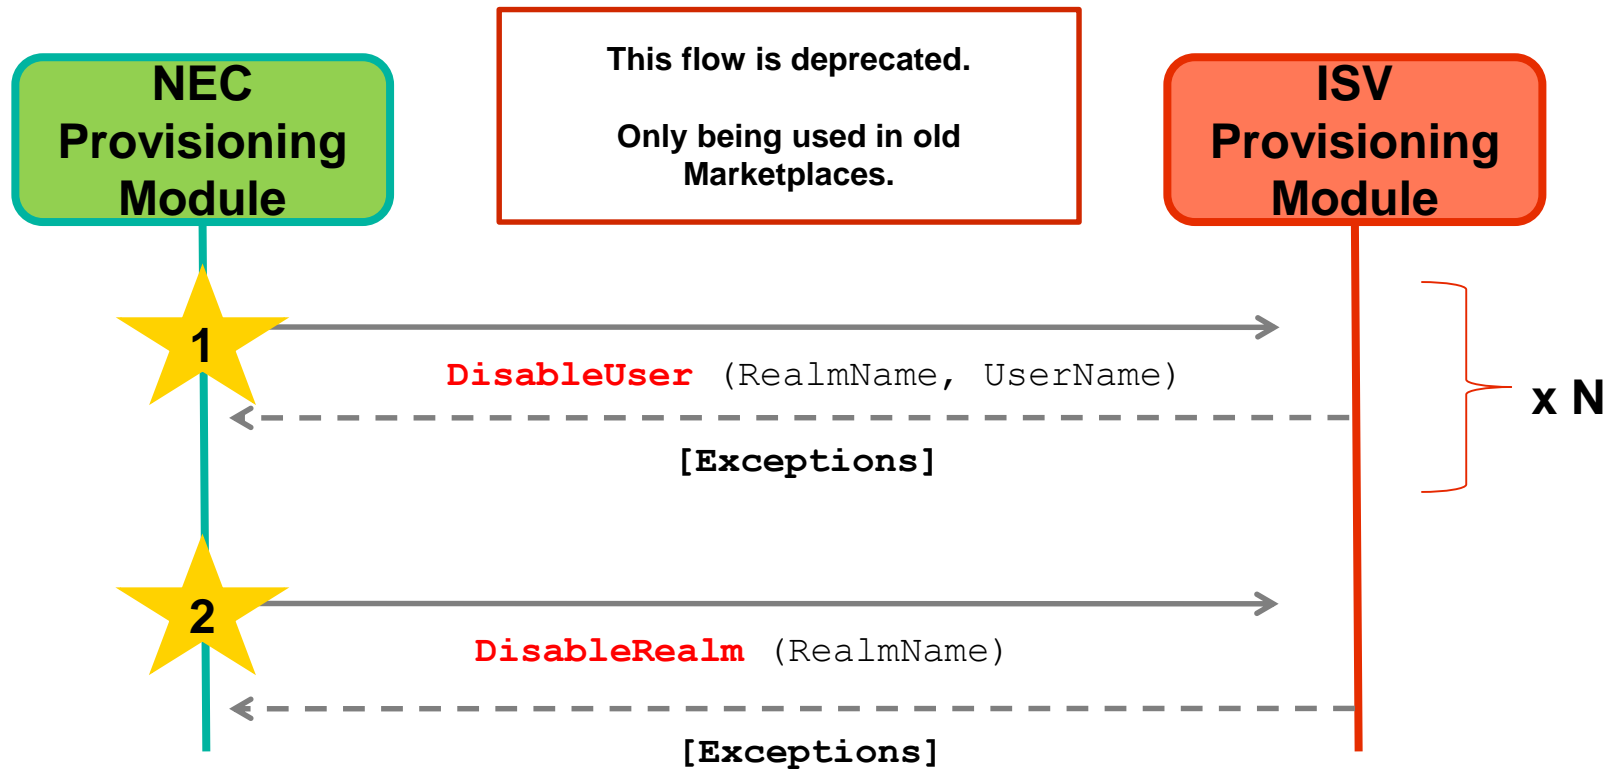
NEC Provisioning Module

This flow is deprecated.

Only being used in old Marketplaces.

ISV Provisioning Module

1

DisableUser (RealmName, UserName)

[Exceptions]

x N

2

DisableRealm (RealmName)

[Exceptions]